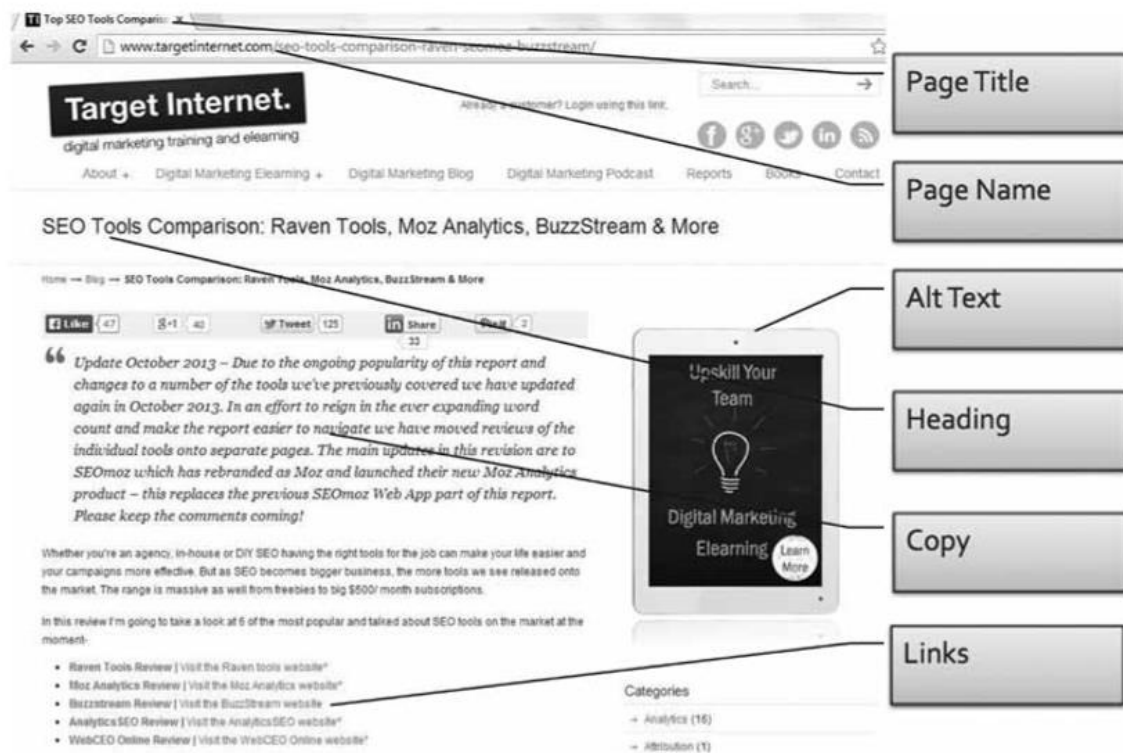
Top SEO Tools Compariso ×

www.targetinternet.com/seo-tools-comparison-raven-seomoz-buzzstream/

Page Title

Target Internet.
digital marketing training and elearning

Already a customer? Login using this link.

Search...

About + Digital Marketing Elearning + Digital Marketing Blog Digital Marketing Podcast Reports Books Contact

Page Name

SEO Tools Comparison: Raven Tools, Moz Analytics, BuzzStream & More

Home → Blog → SEO Tools Comparison: Raven Tools, Moz Analytics, BuzzStream & More

Alt Text

Like 47 g+1 40 Tweet 125 Share 33 Pin it 2

Update October 2013 – Due to the ongoing popularity of this report and changes to a number of the tools we've previously covered we have updated again in October 2013. In an effort to reign in the ever expanding word count and make the report easier to navigate we have moved reviews of the individual tools onto separate pages. The main updates in this revision are to SEOmoz which has rebranded as Moz and launched their new Moz Analytics product – this replaces the previous SEOmoz Web App part of this report. Please keep the comments coming!

Upskill Your Team

Heading

Digital Marketing Elearning Learn More

Copy

Whether you're an agency, in-house or DIY SEO having the right tools for the job can make your life easier and your campaigns more effective. But as SEO becomes bigger business, the more tools we see released onto the market. The range is massive as well from freebies to big $500/ month subscriptions.

In this review I'm going to take a look at 6 of the most popular and talked about SEO tools on the market at the moment-

Links

- Raven Tools Review | Visit the Raven tools website*
- Moz Analytics Review | Visit the Moz Analytics website*
- Buzzstream Review | Visit the BuzzStream website
- Analytics SEO Review | Visit the AnalyticsSEO website*
- WebCEO Online Review | Visit the WebCEO Online website*

Categories
→ Analytics (16)
→ Attribution (1)